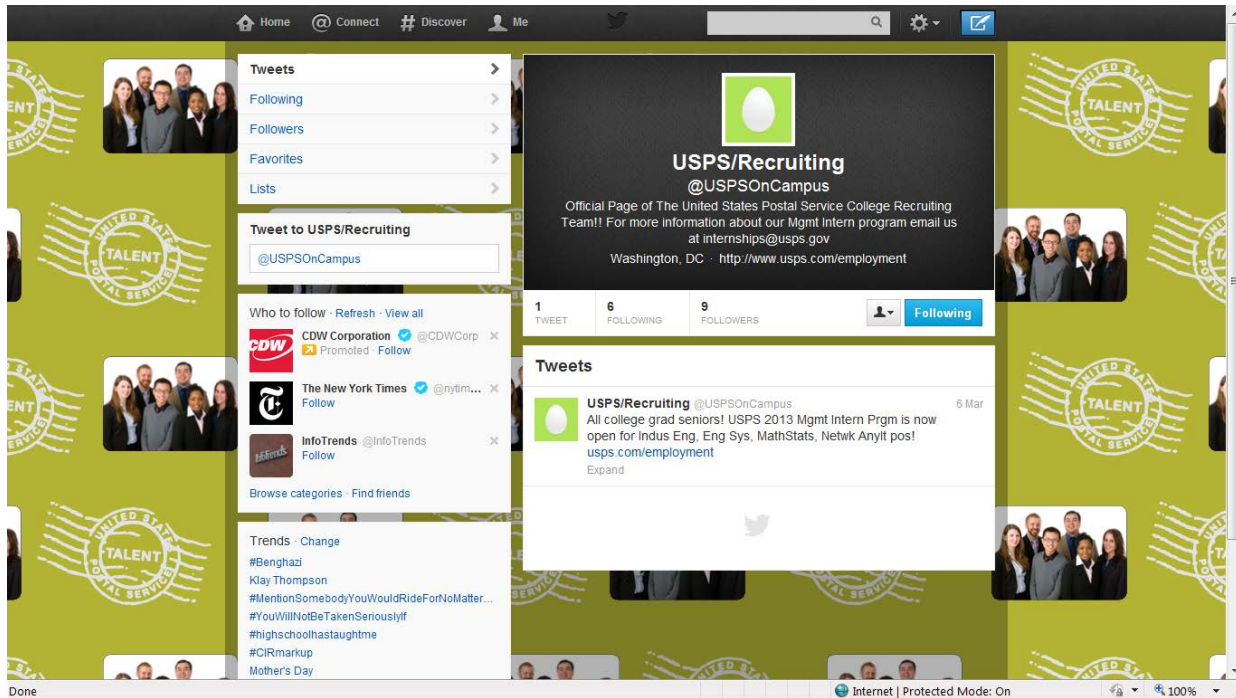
Home Connect Discover Me

Tweets
Following
Followers
Favorites
Lists

Tweet to USPS/Recruiting
@USPSOnCampus

Who to follow · Refresh · View all
CDW Corporation @CDWCorp
Promoted · Follow
The New York Times @nytim...
Follow
InfoTrends @InfoTrends
Follow
Browse categories · Find friends

Trends · Change
#Benghazi
Klay Thompson
#MentionSomebodyYouWouldRideForNoMatter...
#YouWillNotBeTakenSeriouslyIf
#highschoolhastaughtme
#CIRmarkup
Mother's Day

USPS/Recruiting
@USPSOnCampus
Official Page of The United States Postal Service College Recruiting Team!! For more information about our Mgmt Intern program email us at internships@usps.gov
Washington, DC · http://www.usps.com/employment

1 TWEET
6 FOLLOWING
9 FOLLOWERS
Following

Tweets
USPS/Recruiting @USPSOnCampus 6 Mar
All college grad seniors! USPS 2013 Mgmt Intern Prgm is now open for Indus Eng, Eng Sys, MathStats, Netwk Anylt pos! usps.com/employment
Expand

TALENT
UNITED STATES POSTAL SERVICE

Done
Internet | Protected Mode: On
100%